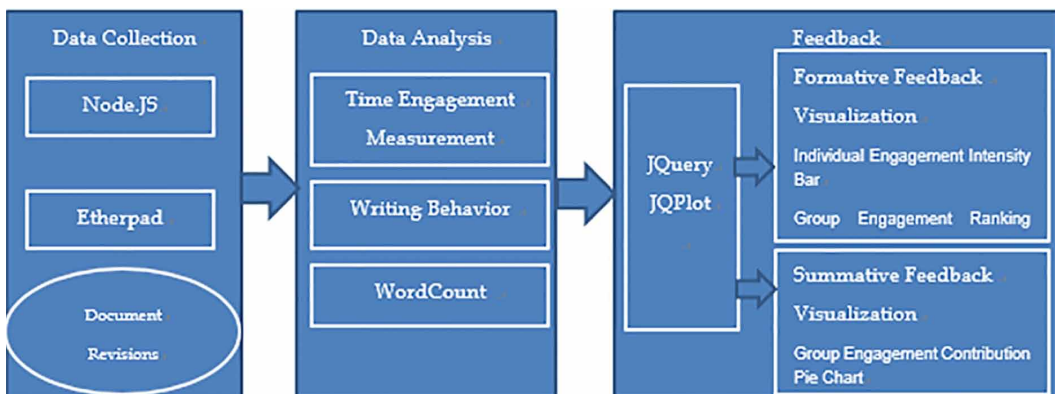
Data Collection

Node.JS

Etherpad

Document Revisions

Data Analysis

Time Engagement Measurement

Writing Behavior

WordCount

Feedback

JQuery JQPlot

Formative Feedback Visualization

Individual Engagement Intensity Bar

Group Engagement Ranking

Summative Feedback Visualization

Group Engagement Contribution Pie Chart